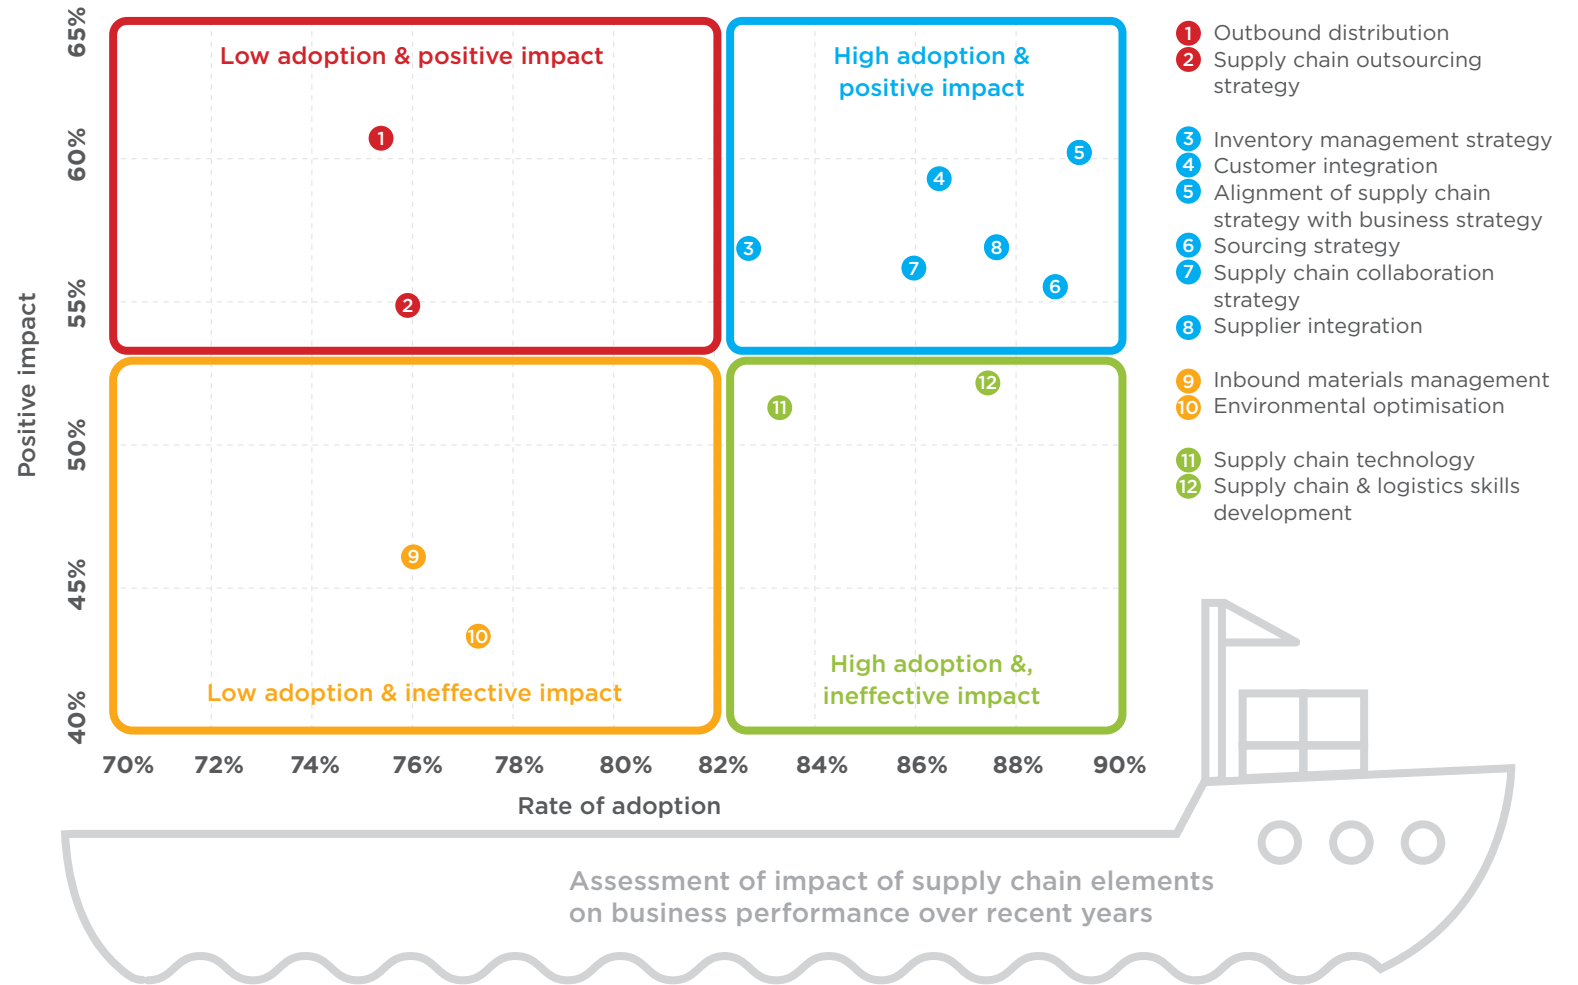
Low adoption & positive impact

1

2

High adoption & positive impact

5

4

3

8

7

6

12

11

9

10

Low adoption & ineffective impact

High adoption &, ineffective impact

65%
60%
55%
50%
45%
40%

Positive impact

70% 72% 74% 76% 78% 80% 82% 84% 86% 88% 90%

Rate of adoption

1 Outbound distribution
2 Supply chain outsourcing strategy

3 Inventory management strategy
4 Customer integration
5 Alignment of supply chain strategy with business strategy
6 Sourcing strategy
7 Supply chain collaboration strategy
8 Supplier integration

9 Inbound materials management
10 Environmental optimisation

11 Supply chain technology
12 Supply chain & logistics skills development

Assessment of impact of supply chain elements on business performance over recent years